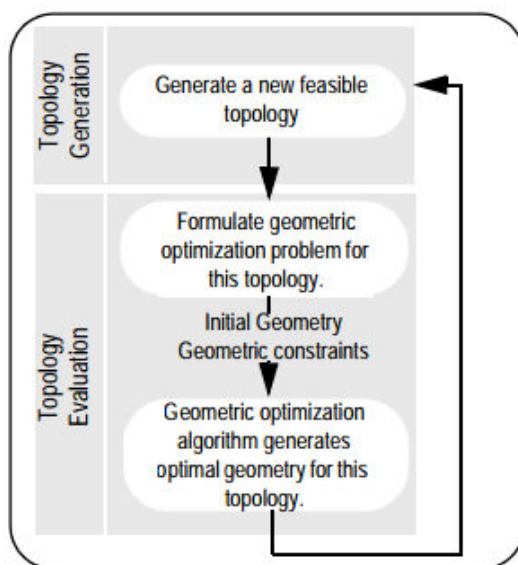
Topology Generation

Generate a new feasible topology

Topology Evaluation

Formulate geometric optimization problem for this topology.

Initial Geometry
Geometric constraints

Geometric optimization algorithm generates optimal geometry for this topology.